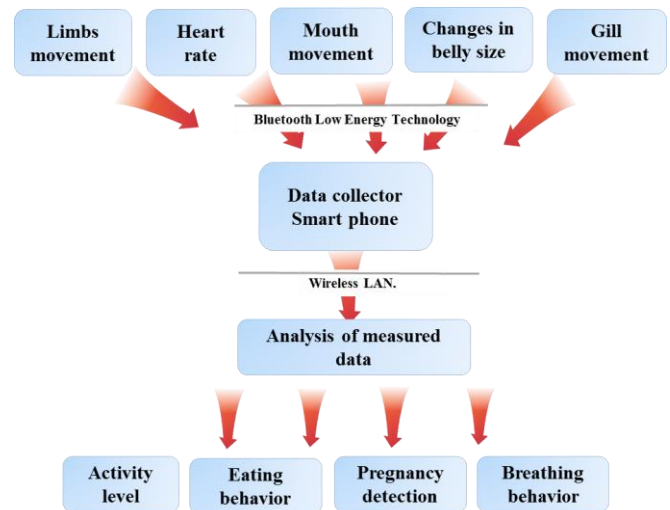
Limbs movement

Heart rate

Mouth movement

Changes in belly size

Gill movement

Bluetooth Low Energy Technology

Data collector
Smart phone

Wireless LAN.

Analysis of measured data

Activity level

Eating behavior

Pregnancy detection

Breathing behavior